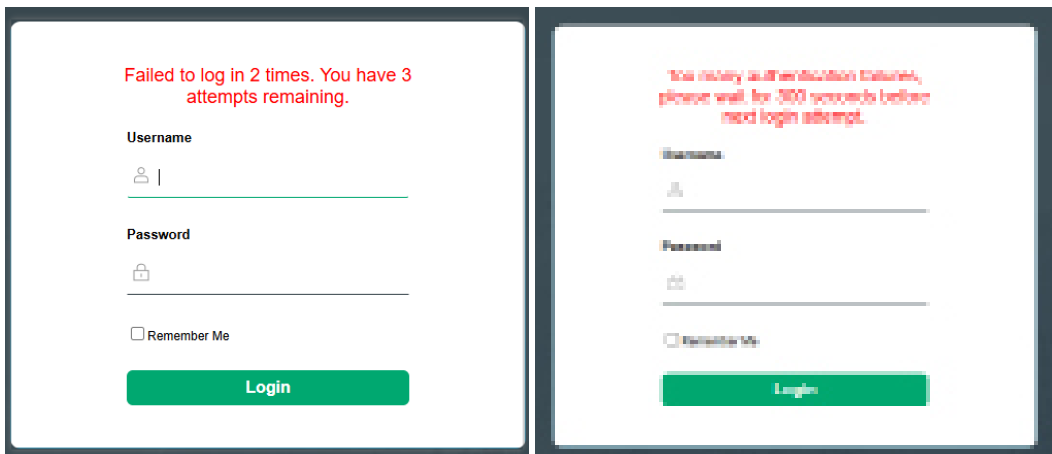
Failed to log in 2 times. You have 3 attempts remaining.

Username

Password

Remember Me

Login

Too many authentication failures, please wait for 300 seconds before next login attempt.

Username

Password

Remember Me

Login